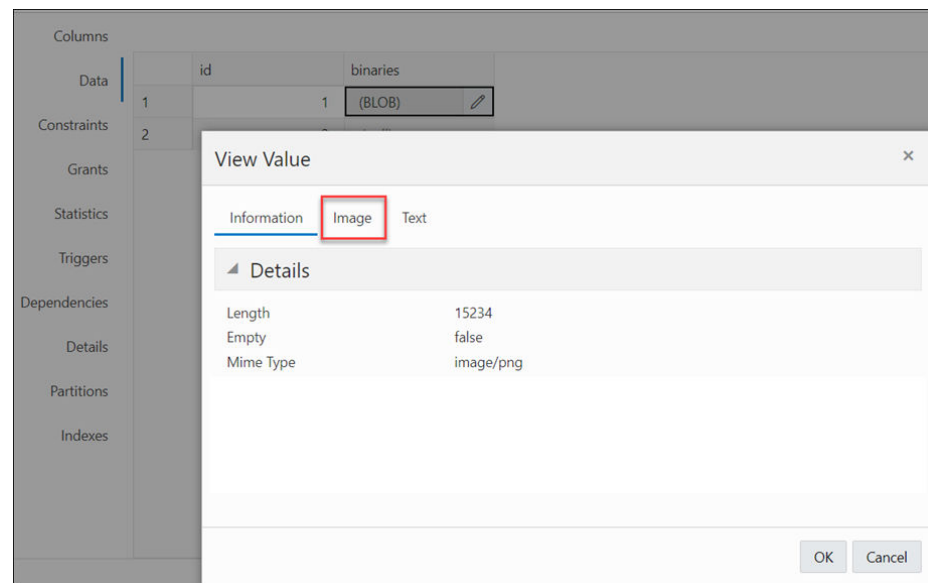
Columns
Data
Constraints
Grants
Statistics
Triggers
Dependencies
Details
Partitions
Indexes

| | id | binaries |
|---|---|---|
| 1 | 1 | (BLOB) |
| 2 | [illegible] | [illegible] |

View Value
×
Information Image Text
Details

| | |
|---|---|
| Length | 15234 |
| Empty | false |
| Mime Type | image/png |

OK Cancel